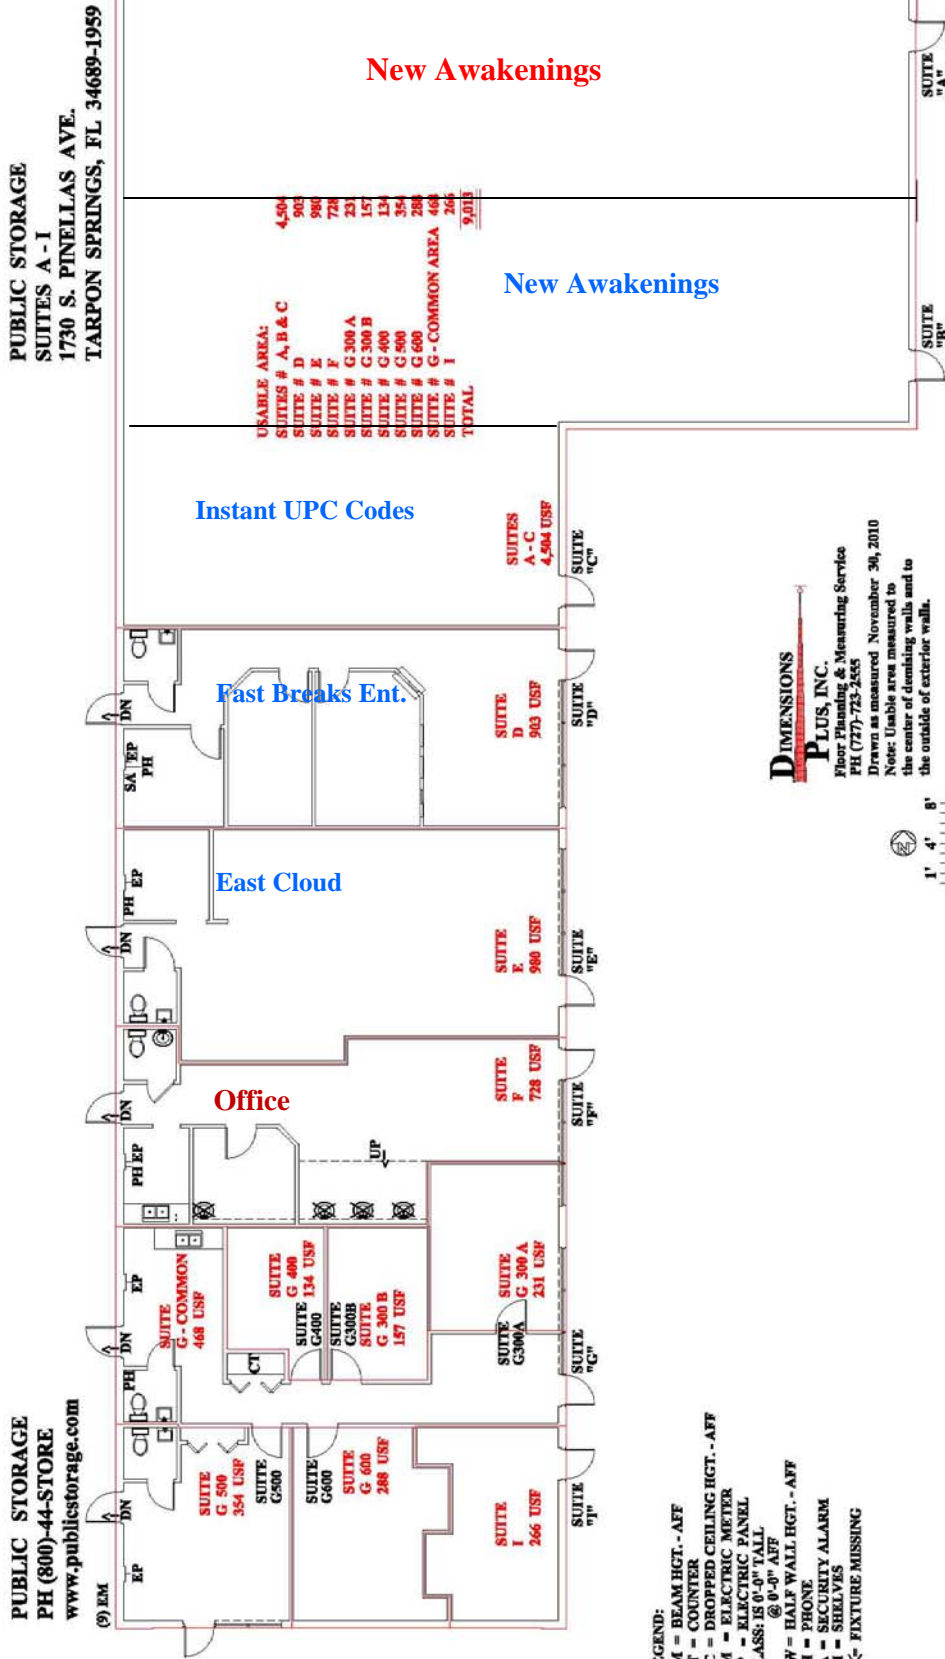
PUBLIC STORAGE
SUITES A - I
1730 S. PINELLAS AVE.
TARPON SPRINGS, FL 34689-1959

New Awakenings

New Awakenings

USABLE AREA:
SUITES # A, B & C 4,504
SUITE # D 903
SUITE # E 980
SUITE # F 728
SUITE # G 300 A 231
SUITE # G 300 B 157
SUITE # G 400 134
SUITE # G 500 354
SUITE # G 600 288
SUITE # G - COMMON AREA 468
SUITE # I 266
TOTAL 9,013

SUITE "A"
SUITE "B"

Instant UPC Codes

SUITES A - C 4,504 USF
SUITE "C"

Fast Breaks Ent.

SUITE D 903 USF
SUITE "D"

DN
SA EP PH

East Cloud

PH EP
DN

SUITE E 980 USF
SUITE "E"

Office

DN
PH EP
UP

SUITE F 728 USF
SUITE "F"

SUITE G 400 134 USF
SUITE G400
SUITE G300B
SUITE G 300 B 157 USF
SUITE G 300 A 231 USF
SUITE G300A
SUITE "G"

EP
DN
SUITE G - COMMON 468 USF
PH
CT

SUITE G 500 354 USF
SUITE G500
SUITE G600
SUITE G 600 288 USF
SUITE I 266 USF
SUITE "I"
DN
EP

DIMENSIONS PLUS, INC.
Floor Planning & Measuring Service
PH (727)-723-2555
Drawn as measured November 30, 2010
Note: Usable area measured to the center of demising walls and to the outside of exterior walls.

1' 4' 8'

PUBLIC STORAGE
PH (800)-44-STORE
www.publicstorage.com
(9) EM

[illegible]GEND:
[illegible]M = BEAM HGT. - AFF
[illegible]T = COUNTER
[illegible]C = DROPPED CEILING HGT. - AFF
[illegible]M = ELECTRICAL METER
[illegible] = ELECTRIC PANEL
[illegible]ASS: IS 0'-0" TALL @ 0'-0" AFF
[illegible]W = HALF WALL HGT. - AFF
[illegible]I = PHONE
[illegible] = SECURITY ALARM
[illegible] = SHELVES
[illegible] = FIXTURE MISSING